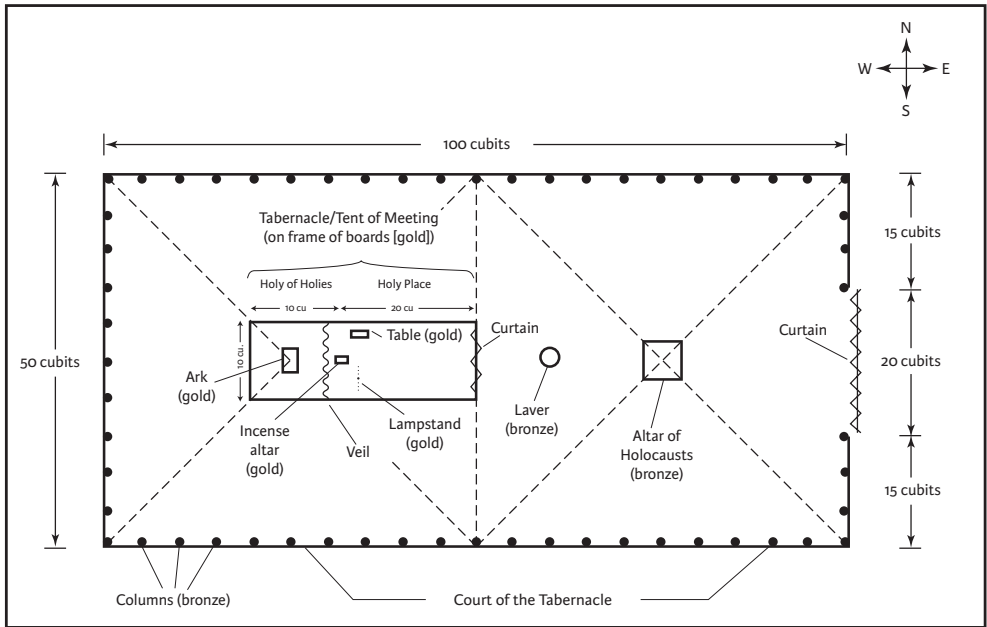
N
W
E
S

100 cubits

Tabernacle/Tent of Meeting (on frame of boards [gold])

Holy of Holies
Holy Place
10 cu
20 cu
10 cu.

Table (gold)
Curtain
Ark (gold)
Incense altar (gold)
Veil
Lampstand (gold)
Laver (bronze)
Altar of Holocausts (bronze)
Curtain

50 cubits
15 cubits
20 cubits
15 cubits

Columns (bronze)
Court of the Tabernacle